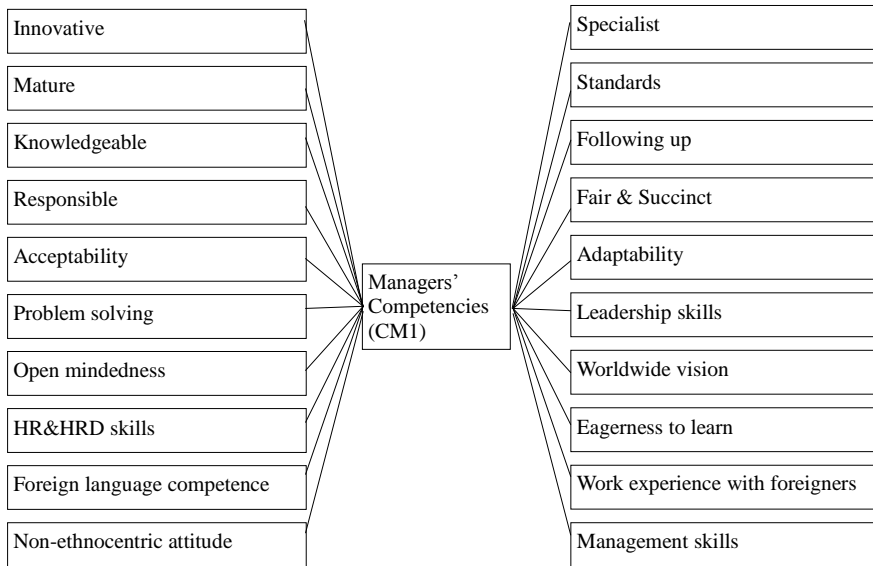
Innovative

Mature

Knowledgeable

Responsible

Acceptability

Problem solving

Open mindedness

HR&HRD skills

Foreign language competence

Non-ethnocentric attitude

Managers' Competencies (CM1)

Specialist

Standards

Following up

Fair & Succinct

Adaptability

Leadership skills

Worldwide vision

Eagerness to learn

Work experience with foreigners

Management skills